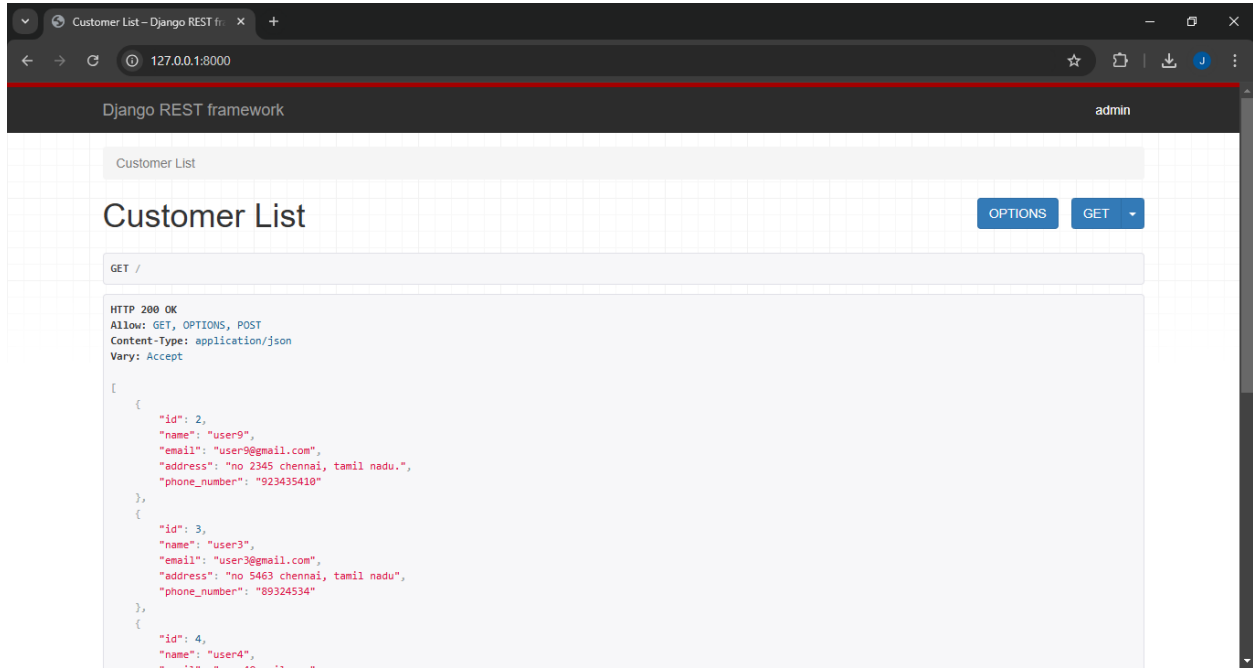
Customer List – Django REST fr

127.0.0.1:8000

J

Django REST framework

admin

Customer List

Customer List

OPTIONS

GET

GET /

HTTP 200 OK
Allow: GET, OPTIONS, POST
Content-Type: application/json
Vary: Accept

[
    {
        "id": 2,
        "name": "user9",
        "email": "user9@gmail.com",
        "address": "no 2345 chennai, tamil nadu.",
        "phone_number": "923435410"
    },
    {
        "id": 3,
        "name": "user3",
        "email": "user3@gmail.com",
        "address": "no 5463 chennai, tamil nadu",
        "phone_number": "89324534"
    },
    {
        "id": 4,
        "name": "user4",
        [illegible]